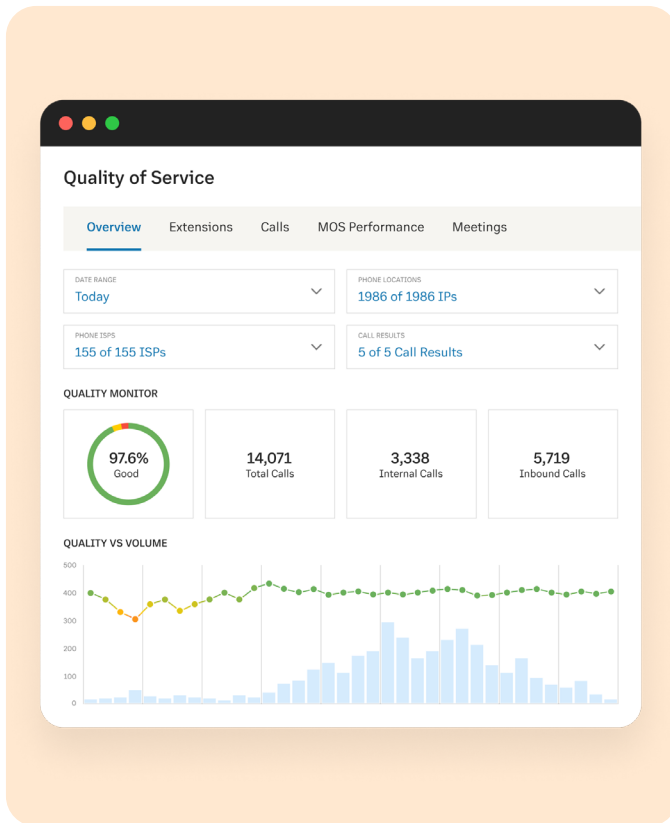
Quality of Service

Overview Extensions Calls MOS Performance Meetings

DATE RANGE
Today

PHONE LOCATIONS
1986 of 1986 IPs

PHONE ISPS
155 of 155 ISPs

CALL RESULTS
5 of 5 Call Results

QUALITY MONITOR

97.6%
Good

14,071
Total Calls

3,338
Internal Calls

5,719
Inbound Calls

QUALITY VS VOLUME

500
400
300
200
100
0